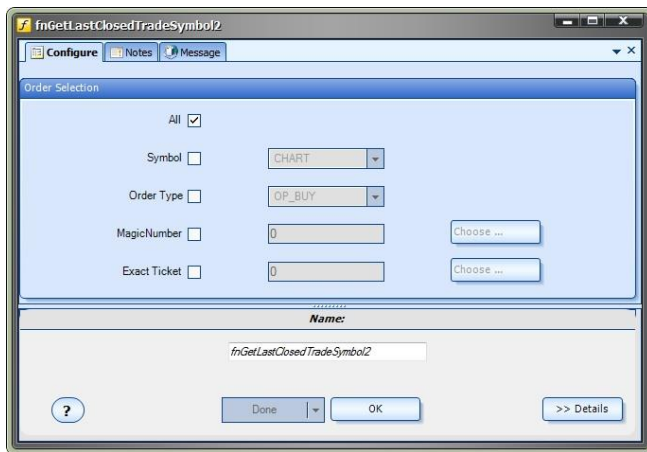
fnGetLastClosedTradeSymbol2

Configure | Notes | Message

Order Selection

All

Symbol CHART

Order Type OP_BUY

MagicNumber 0 Choose ...

Exact Ticket 0 Choose ...

Name:

fnGetLastClosedTradeSymbol2

?

Done

OK

>> Details